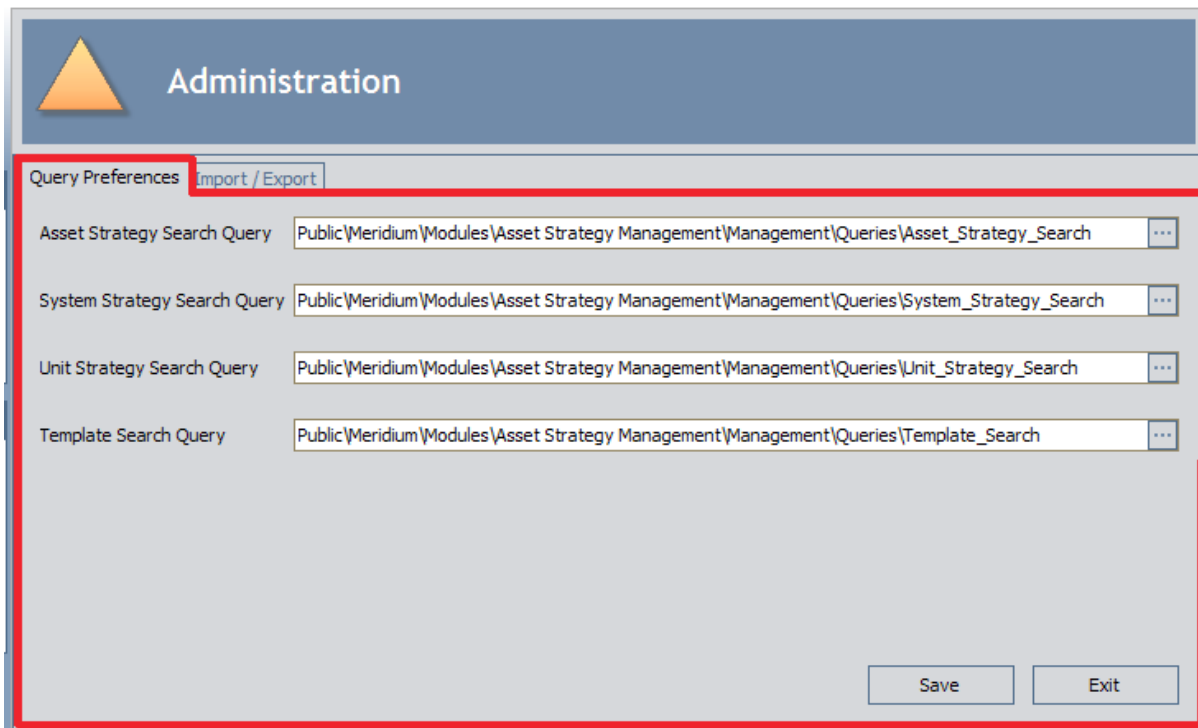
Administration

Query Preferences | Import / Export

Asset Strategy Search Query Public\Meridium\Modules\Asset Strategy Management\Management\Queries\Asset_Strategy_Search ...

System Strategy Search Query Public\Meridium\Modules\Asset Strategy Management\Management\Queries\System_Strategy_Search ...

Unit Strategy Search Query Public\Meridium\Modules\Asset Strategy Management\Management\Queries\Unit_Strategy_Search ...

Template Search Query Public\Meridium\Modules\Asset Strategy Management\Management\Queries\Template_Search ...

Save Exit